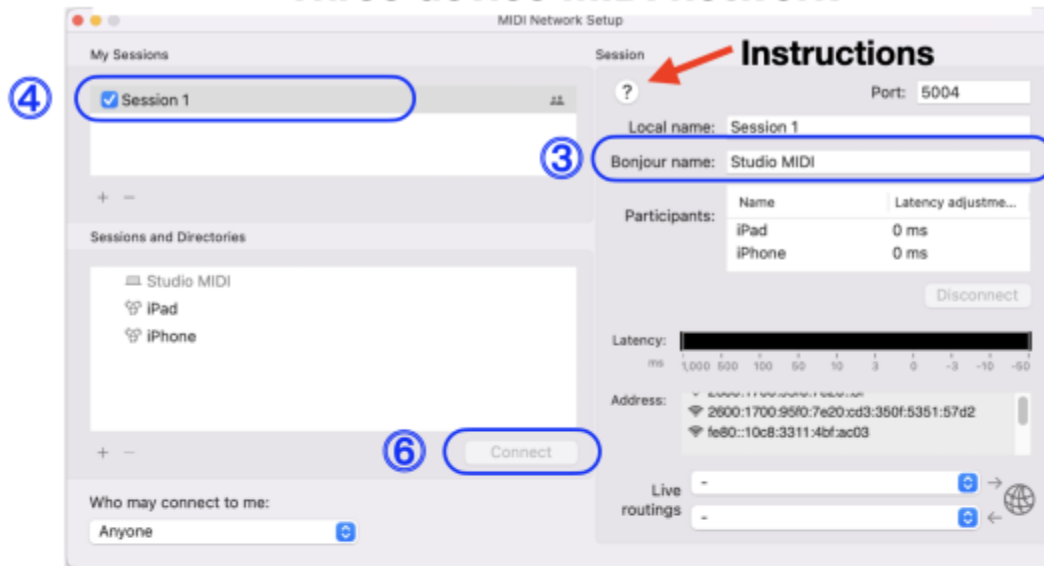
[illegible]

MIDI Network Setup

My Sessions

④

Session 1

+ −

Sessions and Directories

Studio MIDI
iPad
iPhone

+ −

⑥

Connect

Who may connect to me:

Anyone

Session

Instructions

?

Port: 5004

Local name: Session 1

③

Bonjour name: Studio MIDI

Participants:

| Name | Latency adjustme... |
|---|---|
| iPad | 0 ms |
| iPhone | 0 ms |

Disconnect

Latency:

ms 1,000 500 100 50 10 3 0 -3 -10 -50

Address: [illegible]
2600:1700:95f0:7e20:cd3:350f:5351:57d2
fe80::10c8:3311:4bf:ac03

Live routings

-

-